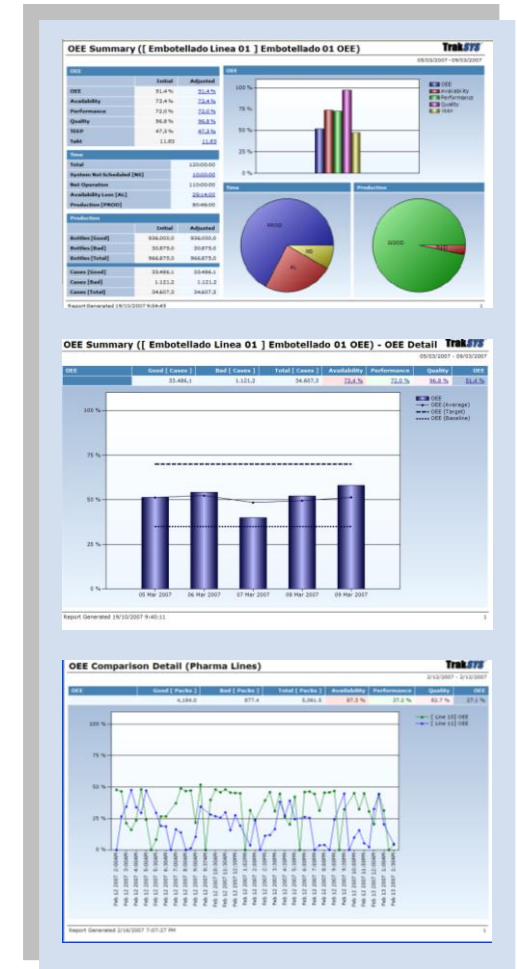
OEE Summary ([ Embotellado Linea 01 ] Embotellado 01 OEE)

TrakSYS

05/03/2007 - 09/03/2007

| OEE | Initial | Adjusted |
|---|---|---|
| OEE | 51.4 % | 51.4 % |
| Availability | 73.4 % | 73.4 % |
| Performance | 72.0 % | 72.0 % |
| Quality | 96.8 % | 96.8 % |
| TEEP | 47.3 % | 47.3 % |
| TaKt | 11.83 | 11.83 |

OEE

100 %
75 %
50 %
25 %
0 %

OEE
Availability
Performance
Quality
TEEP

| Time | |
|---|---|
| Total | 120:00:00 |
| System Not Scheduled [NS] | 10:00:00 |
| Net Operation | 110:00:00 |
| Availability Loss [AL] | 29:14:00 |
| Production [PROD] | 80:46:00 |

Time

PROD
NS
AL

Production

GOOD

| Production | Initial | Adjusted |
|---|---|---|
| Bottles [Good] | 836,033.0 | 836,033.0 |
| Bottles [Bad] | 30,875.0 | 30,875.0 |
| Bottles [Total] | 966,875.0 | 966,875.0 |
| Cases [Good] | 33,486.1 | 33,486.1 |
| Cases [Bad] | 1,121.2 | 1,121.2 |
| Cases [Total] | 34,607.3 | 34,607.3 |

Report Generated 19/10/2007 9:39:43

1

OEE Summary ([ Embotellado Linea 01 ] Embotellado 01 OEE) - OEE Detail

TrakSYS

05/03/2007 - 09/03/2007

| OEE | Good [ Cases ] | Bad [ Cases ] | Total [ Cases ] | Availability | Performance | Quality | OEE |
|---|---|---|---|---|---|---|---|
| | 33,486.1 | 1,121.2 | 34,607.3 | 73.4 % | 72.0 % | 96.8 % | 51.4 % |

100 %
75 %
50 %
25 %
0 %

OEE
OEE (Average)
OEE (Target)
OEE (Baseline)

05 Mar 2007
06 Mar 2007
07 Mar 2007
08 Mar 2007
09 Mar 2007

Report Generated 19/10/2007 9:40:11

1

OEE Comparison Detail (Pharma Lines)

TrakSYS

2/12/2007 - 2/12/2007

| OEE | Good [ Packs ] | Bad [ Packs ] | Total [ Packs ] | Availability | Performance | Quality | OEE |
|---|---|---|---|---|---|---|---|
| | 4,184.0 | 877.4 | 5,061.5 | 87.3 % | 37.2 % | 82.7 % | 27.1 % |

100 %
75 %
50 %
25 %
0 %

[ Line 10] OEE
[ Line 11] OEE

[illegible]

Report Generated 2/16/2007 7:07:27 PM

1